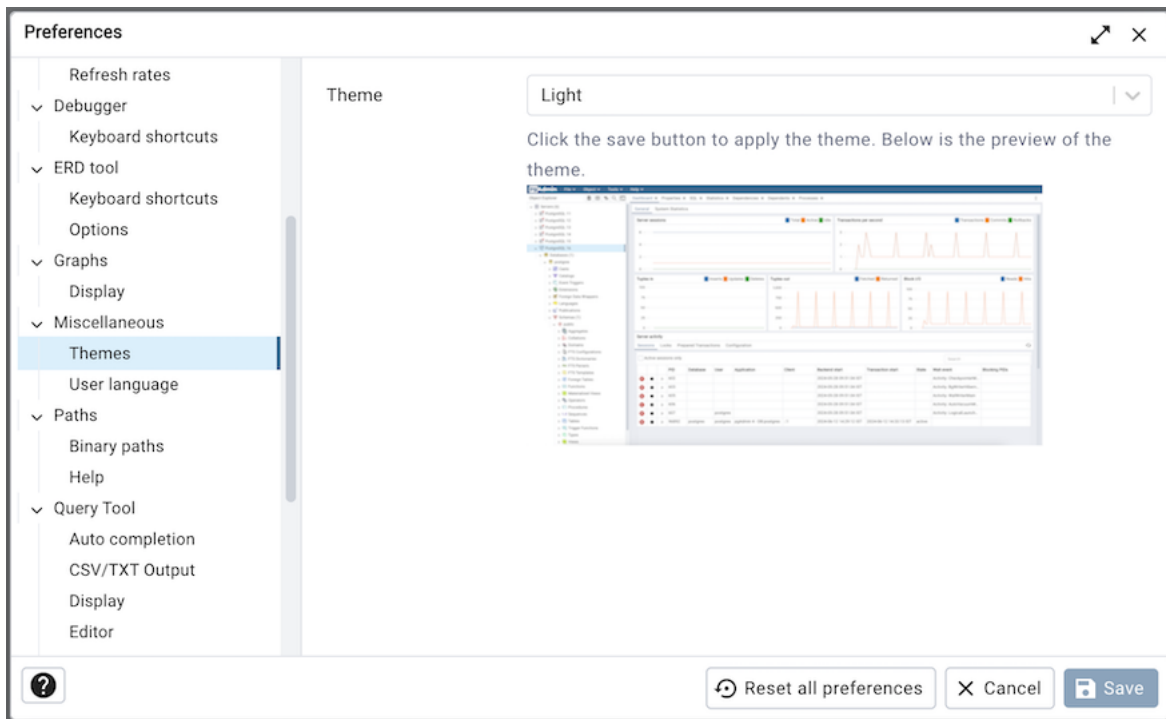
Preferences

Refresh rates
Debugger
Keyboard shortcuts
ERD tool
Keyboard shortcuts
Options
Graphs
Display
Miscellaneous
Themes
User language
Paths
Binary paths
Help
Query Tool
Auto completion
CSV/TXT Output
Display
Editor

Theme
Light

Click the save button to apply the theme. Below is the preview of the theme.

?
Reset all preferences
Cancel
Save